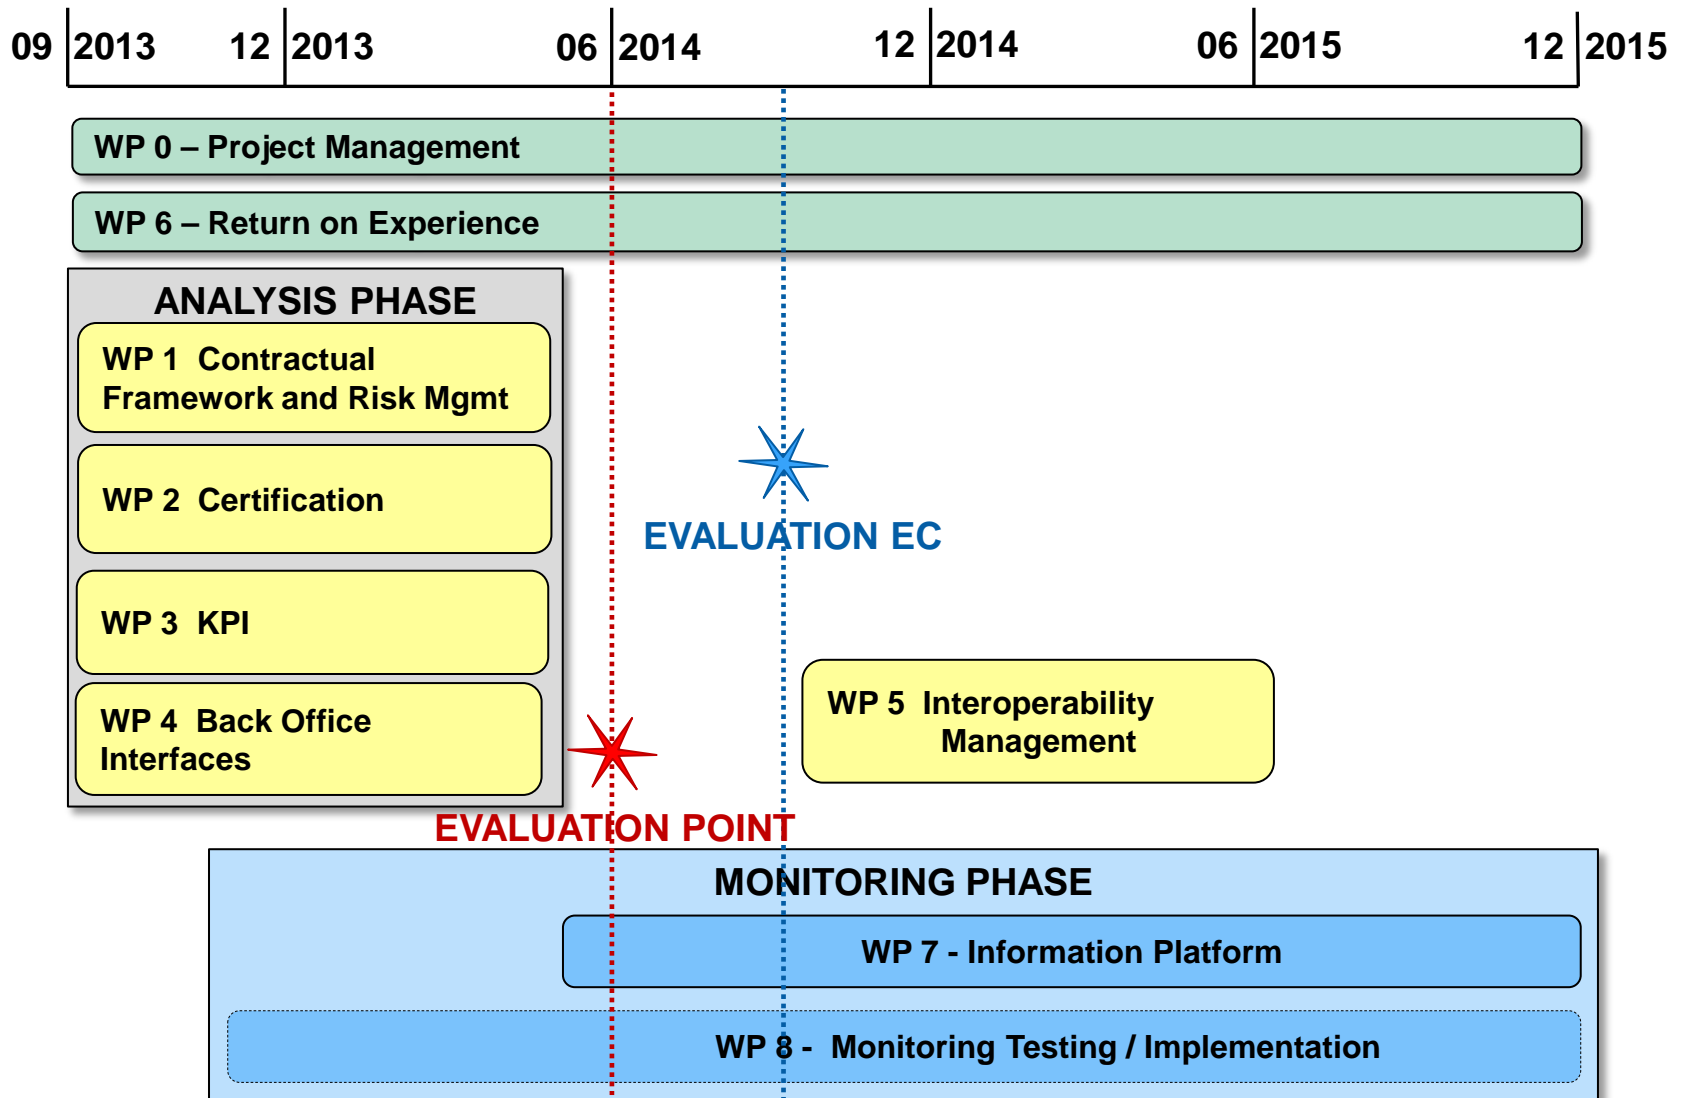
09 | 2013 12 | 2013 06 | 2014 12 | 2014 06 | 2015 12 | 2015

WP 0 – Project Management

WP 6 – Return on Experience

ANALYSIS PHASE

WP 1 Contractual Framework and Risk Mgmt

WP 2 Certification

WP 3 KPI

WP 4 Back Office Interfaces

EVALUATION EC

WP 5 Interoperability Management

EVALUATION POINT

MONITORING PHASE

WP 7 - Information Platform

WP 8 - Monitoring Testing / Implementation